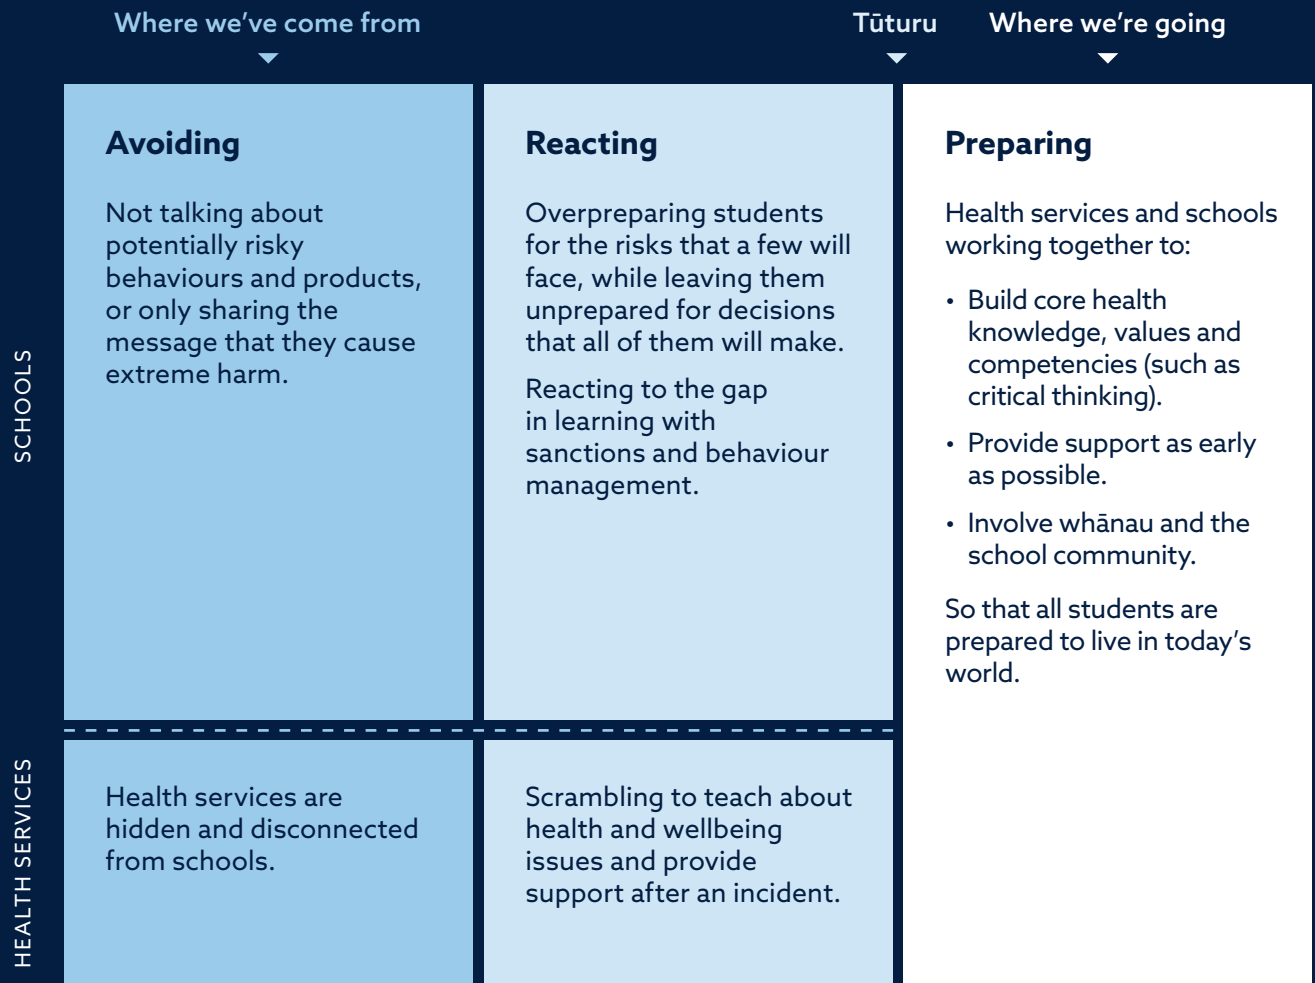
Where we've come from

Tūturu

Where we're going

SCHOOLS

HEALTH SERVICES

| Avoiding | Reacting | Preparing |
|---|---|---|
| Not talking about potentially risky behaviours and products, or only sharing the message that they cause extreme harm. | Overpreparing students for the risks that a few will face, while leaving them unprepared for decisions that all of them will make.<br><br>Reacting to the gap in learning with sanctions and behaviour management. | Health services and schools working together to:<br><br>• Build core health knowledge, values and competencies (such as critical thinking).<br>• Provide support as early as possible.<br>• Involve whānau and the school community.<br><br>So that all students are prepared to live in today's world. |
| Health services are hidden and disconnected from schools. | Scrambling to teach about health and wellbeing issues and provide support after an incident. | |